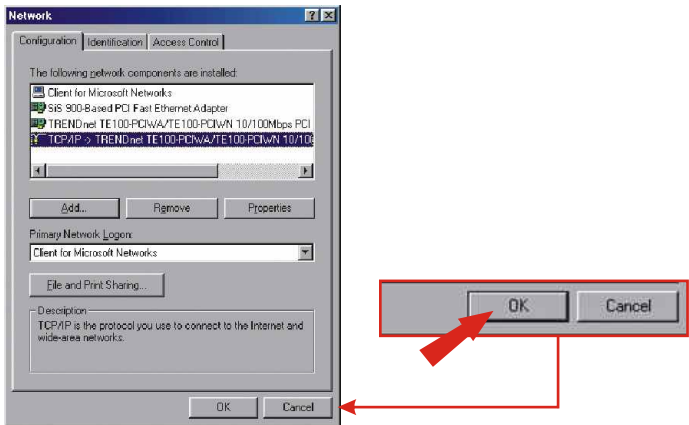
Network
? X
Configuration | Identification | Access Control

The following network components are installed:
Client for Microsoft Networks
SiS 900-Based PCI Fast Ethernet Adapter
TRENDnet TE100-PCIWA/TE100-PCIWN 10/100Mbps PCI
TCP/IP -> TRENDnet TE100-PCIWA/TE100-PCIWN 10/10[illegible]

Add... Remove Properties

Primary Network Logon:
Client for Microsoft Networks

File and Print Sharing...

Description
TCP/IP is the protocol you use to connect to the Internet and wide-area networks.

OK Cancel

OK Cancel